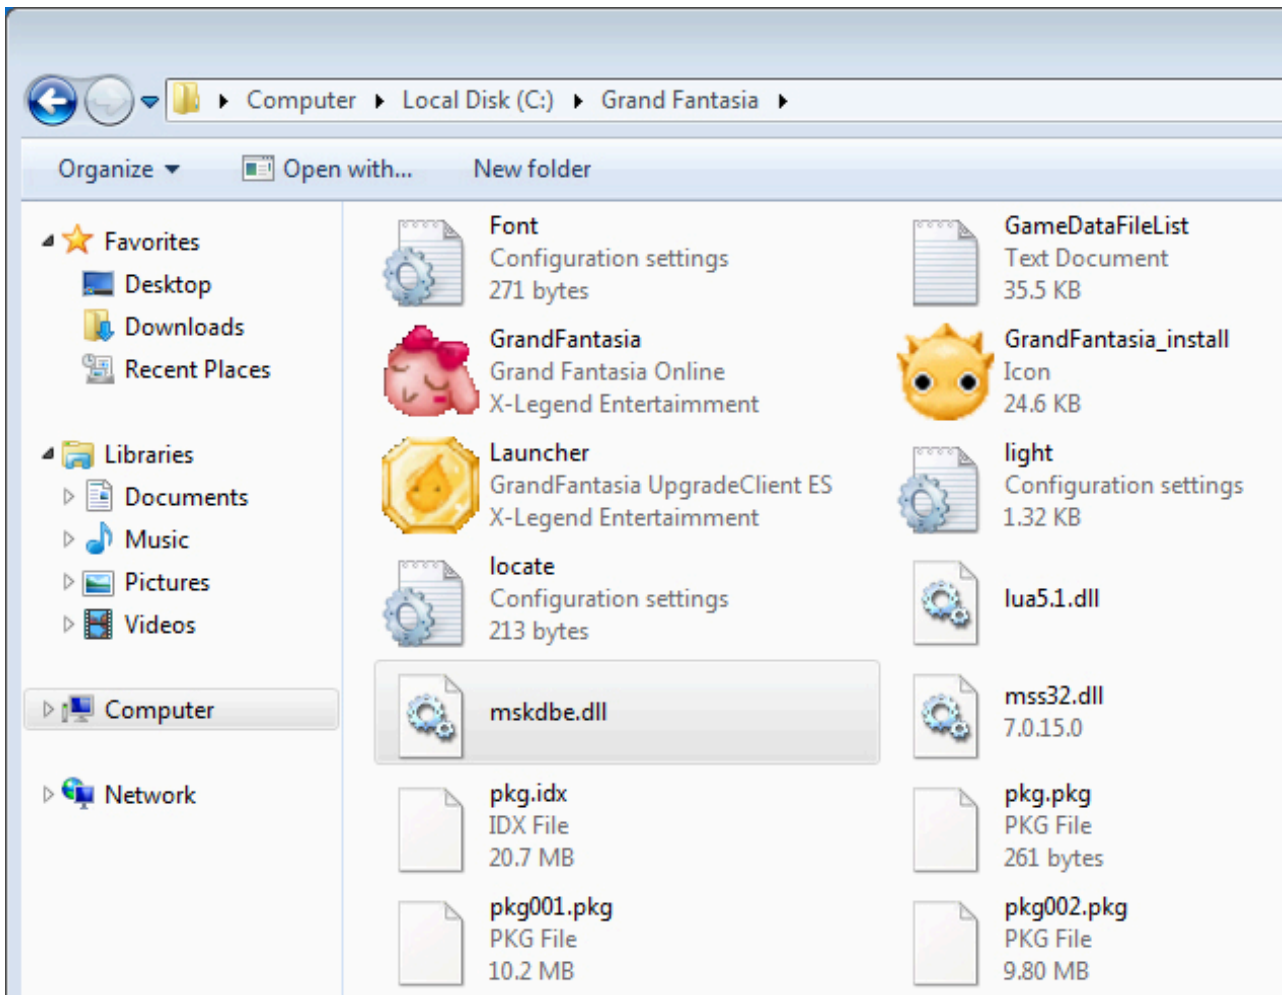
Computer ▸ Local Disk (C:) ▸ Grand Fantasia ▸

Organize ▾ Open with... New folder

Favorites
Desktop
Downloads
Recent Places

Libraries
Documents
Music
Pictures
Videos

Computer

Network

Font
Configuration settings
271 bytes

GameDataFileList
Text Document
35.5 KB

GrandFantasia
Grand Fantasia Online
X-Legend Entertaimment

GrandFantasia_install
Icon
24.6 KB

Launcher
GrandFantasia UpgradeClient ES
X-Legend Entertaimment

light
Configuration settings
1.32 KB

locate
Configuration settings
213 bytes

lua5.1.dll

mskdbe.dll

mss32.dll
7.0.15.0

pkg.idx
IDX File
20.7 MB

pkg.pkg
PKG File
261 bytes

pkg001.pkg
PKG File
10.2 MB

pkg002.pkg
PKG File
9.80 MB